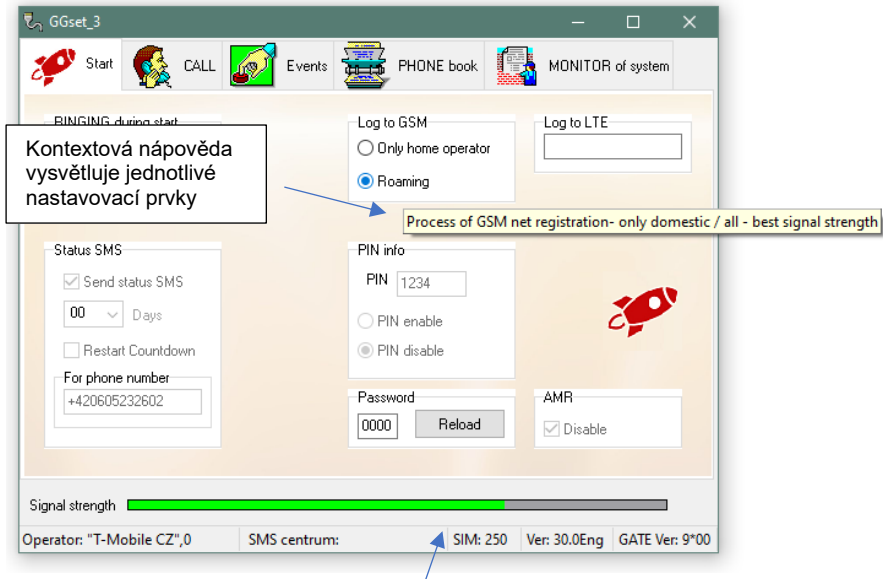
GGset_3

Start
CALL
Events
PHONE book
MONITOR of system

RINGING during start

Kontextová nápověda vysvětluje jednotlivé nastavovací prvky

Log to GSM
Only home operator
Roaming

Log to LTE

Process of GSM net registration- only domestic / all - best signal strength

Status SMS
Send status SMS
00
Days
Restart Countdown
For phone number
+420605232602

PIN info
PIN
1234
PIN enable
PIN disable

Password
0000
Reload

AMR
Disable

Signal strength

Operator: "T-Mobile CZ",0
SMS centrum:
SIM: 250
Ver: 30.0Eng
GATE Ver: 9*00